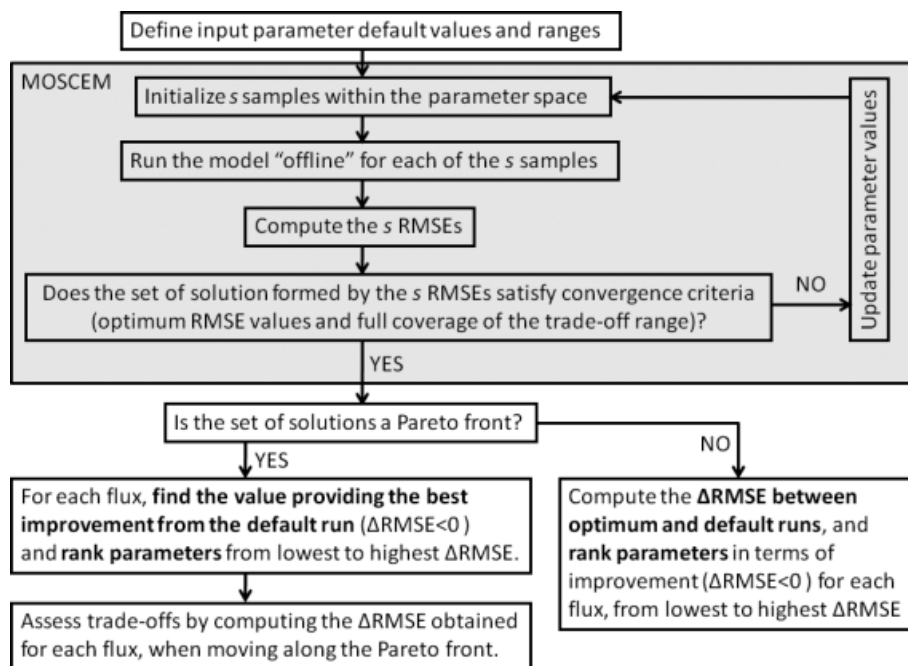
Define input parameter default values and ranges

MOSCEM

Initialize *s* samples within the parameter space

Run the model "offline" for each of the *s* samples

Compute the *s* RMSEs

Does the set of solution formed by the *s* RMSEs satisfy convergence criteria (optimum RMSE values and full coverage of the trade-off range)?

NO

Update parameter values

YES

Is the set of solutions a Pareto front?

YES

NO

For each flux, **find the value providing the best improvement from the default run** (ΔRMSE<0 ) and **rank parameters** from lowest to highest ΔRMSE.

Compute the **ΔRMSE between optimum and default runs**, and **rank parameters** in terms of improvement (ΔRMSE<0 ) for each flux, from lowest to highest ΔRMSE

Assess trade-offs by computing the ΔRMSE obtained for each flux, when moving along the Pareto front.